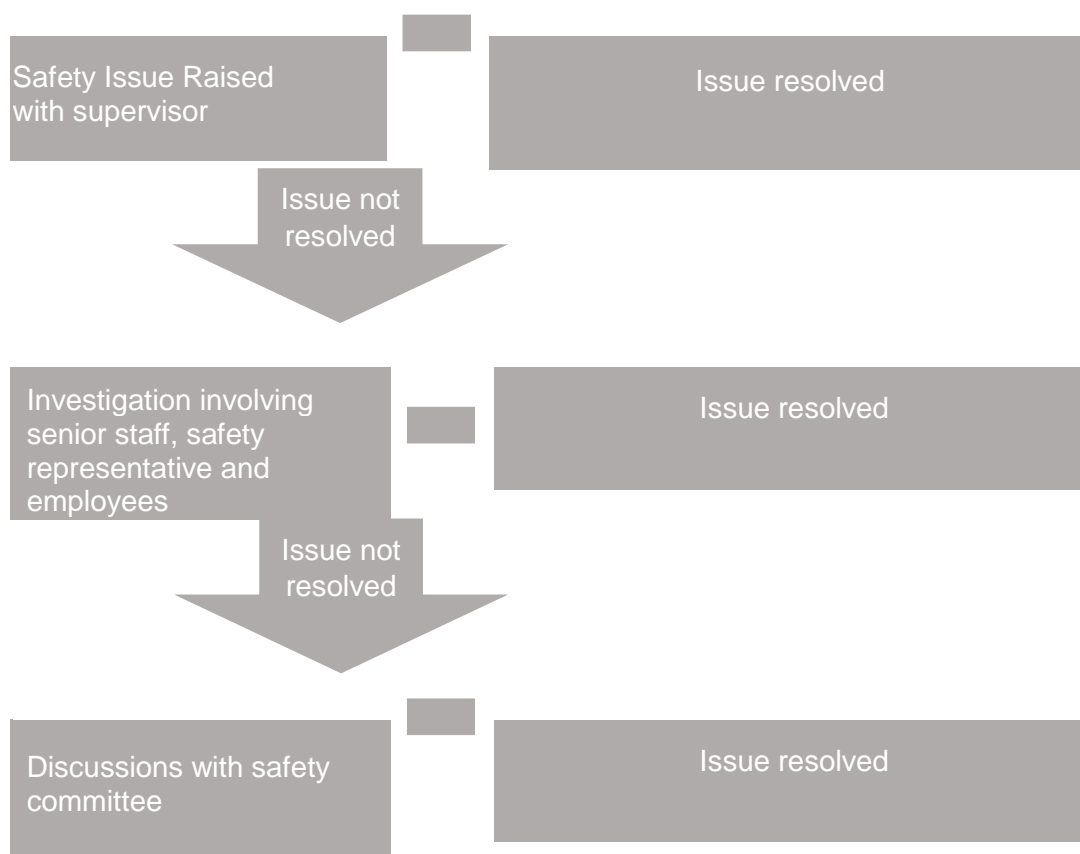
Safety Issue Raised with supervisor

Issue resolved

Issue not resolved

Investigation involving senior staff, safety representative and employees

Issue resolved

Issue not resolved

Discussions with safety committee

Issue resolved